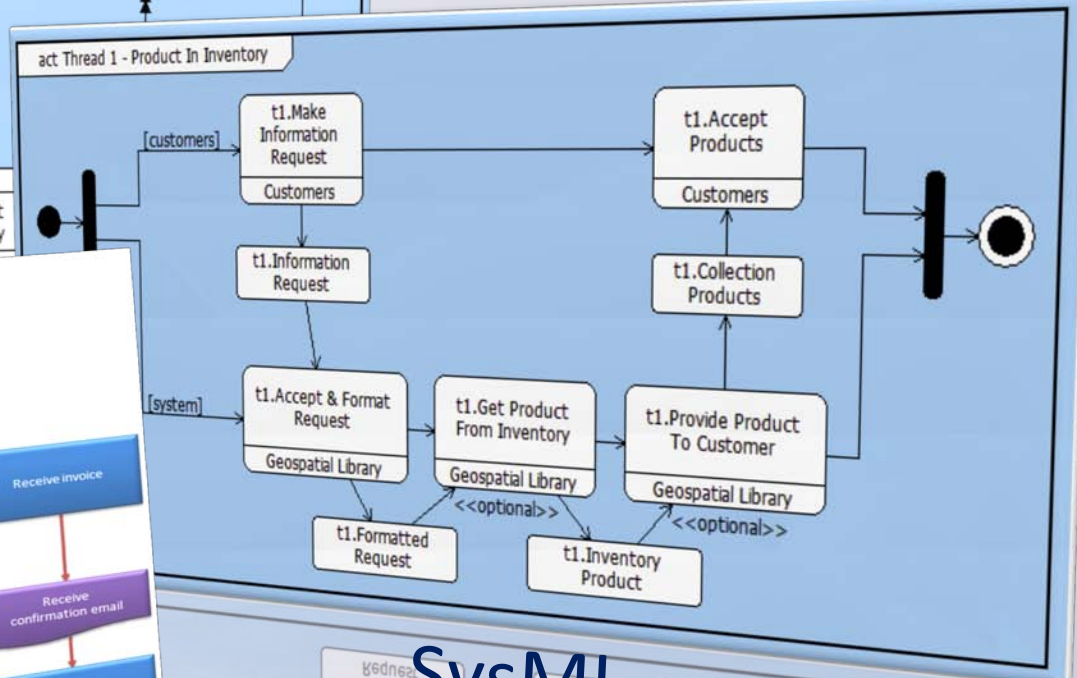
act Thread 1 - Product In Inventory

[customers]

t1.Make Information Request

Customers

t1.Accept Products

Customers

t1.Information Request

t1.Collection Products

[system]

t1.Accept & Format Request

Geospatial Library

t1.Get Product From Inventory

Geospatial Library

<<optional>>

t1.Provide Product To Customer

Geospatial Library

<<optional>>

t1.Formatted Request

t1.Inventory Product

Receive invoice

Receive confirmation email

SysML